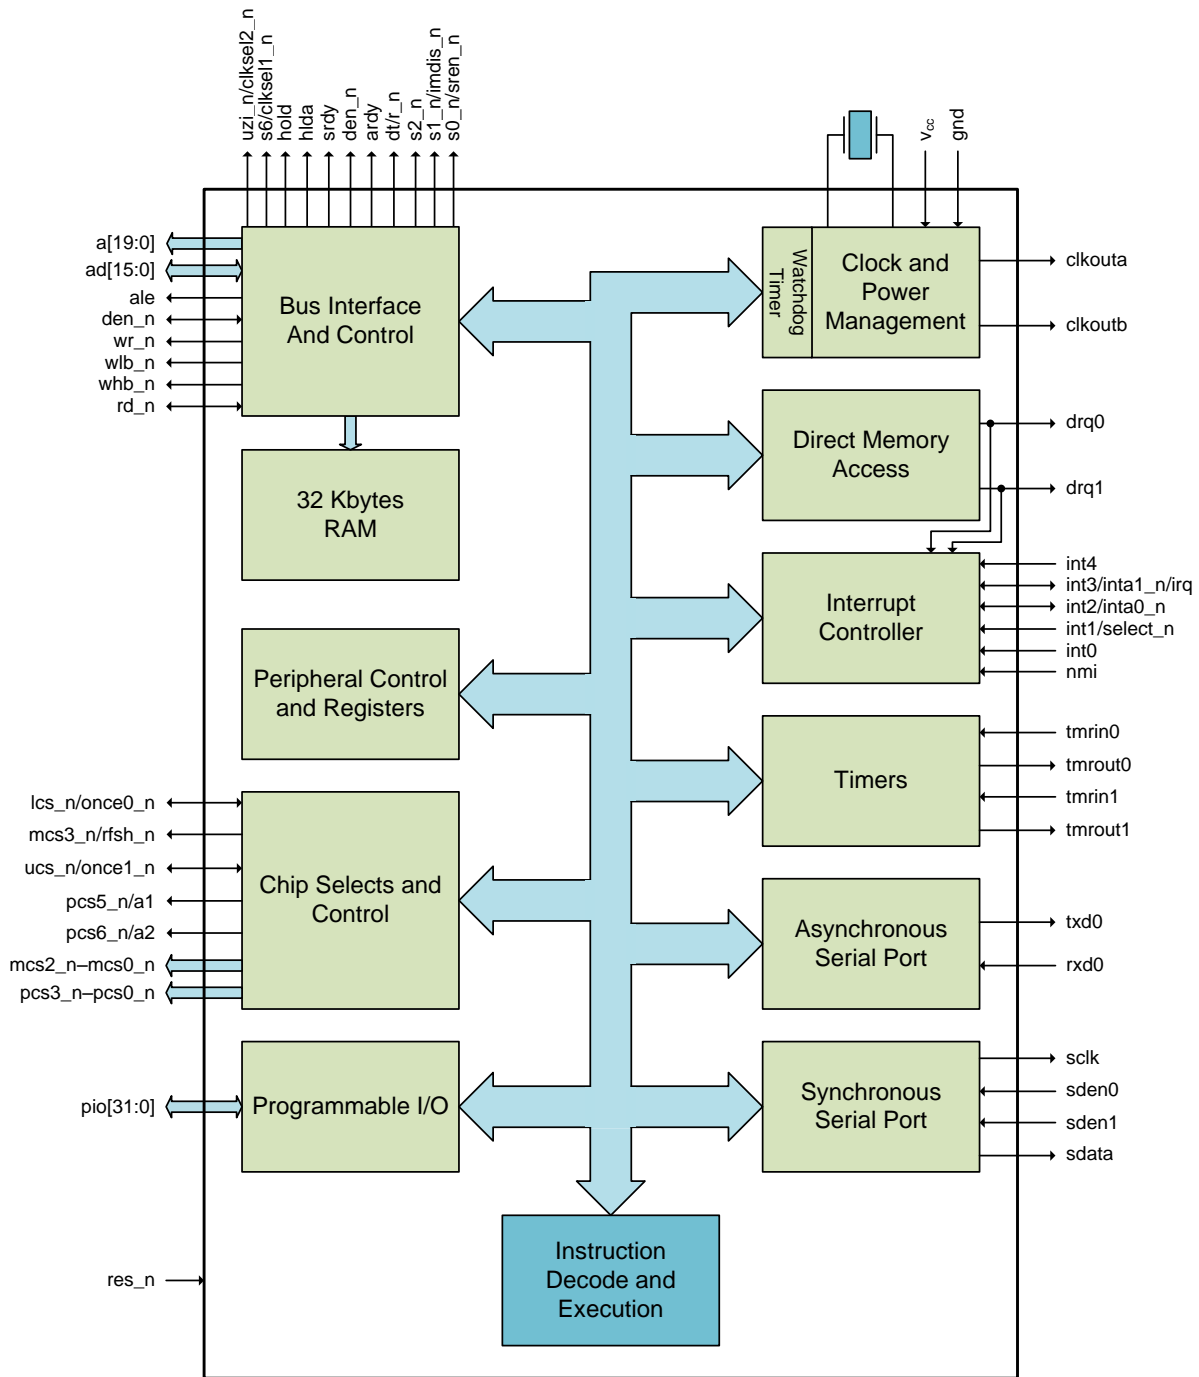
uzi_n/clksel2_n
s6/clksel1_n
hold
hlda
srdy
den_n
ardy
dt/r_n
s2_n
s1_n/imdis_n
s0_n/sren_n

$V_{cc}$
gnd

a[19:0]
ad[15:0]
ale
den_n
wr_n
wlb_n
whb_n
rd_n

Bus Interface And Control

32 Kbytes RAM

Peripheral Control and Registers

lcs_n/once0_n
mcs3_n/rfsh_n
ucs_n/once1_n
pcs5_n/a1
pcs6_n/a2
mcs2_n–mcs0_n
pcs3_n–pcs0_n

Chip Selects and Control

pio[31:0]

Programmable I/O

res_n

Watchdog Timer

Clock and Power Management

clkouta
clkoutb

Direct Memory Access

drq0
drq1

Interrupt Controller

int4
int3/inta1_n/irq
int2/inta0_n
int1/select_n
int0
nmi

Timers

tmrin0
tmrout0
tmrin1
tmrout1

Asynchronous Serial Port

txd0
rxd0

Synchronous Serial Port

sclk
sden0
sden1
sdata

Instruction Decode and Execution